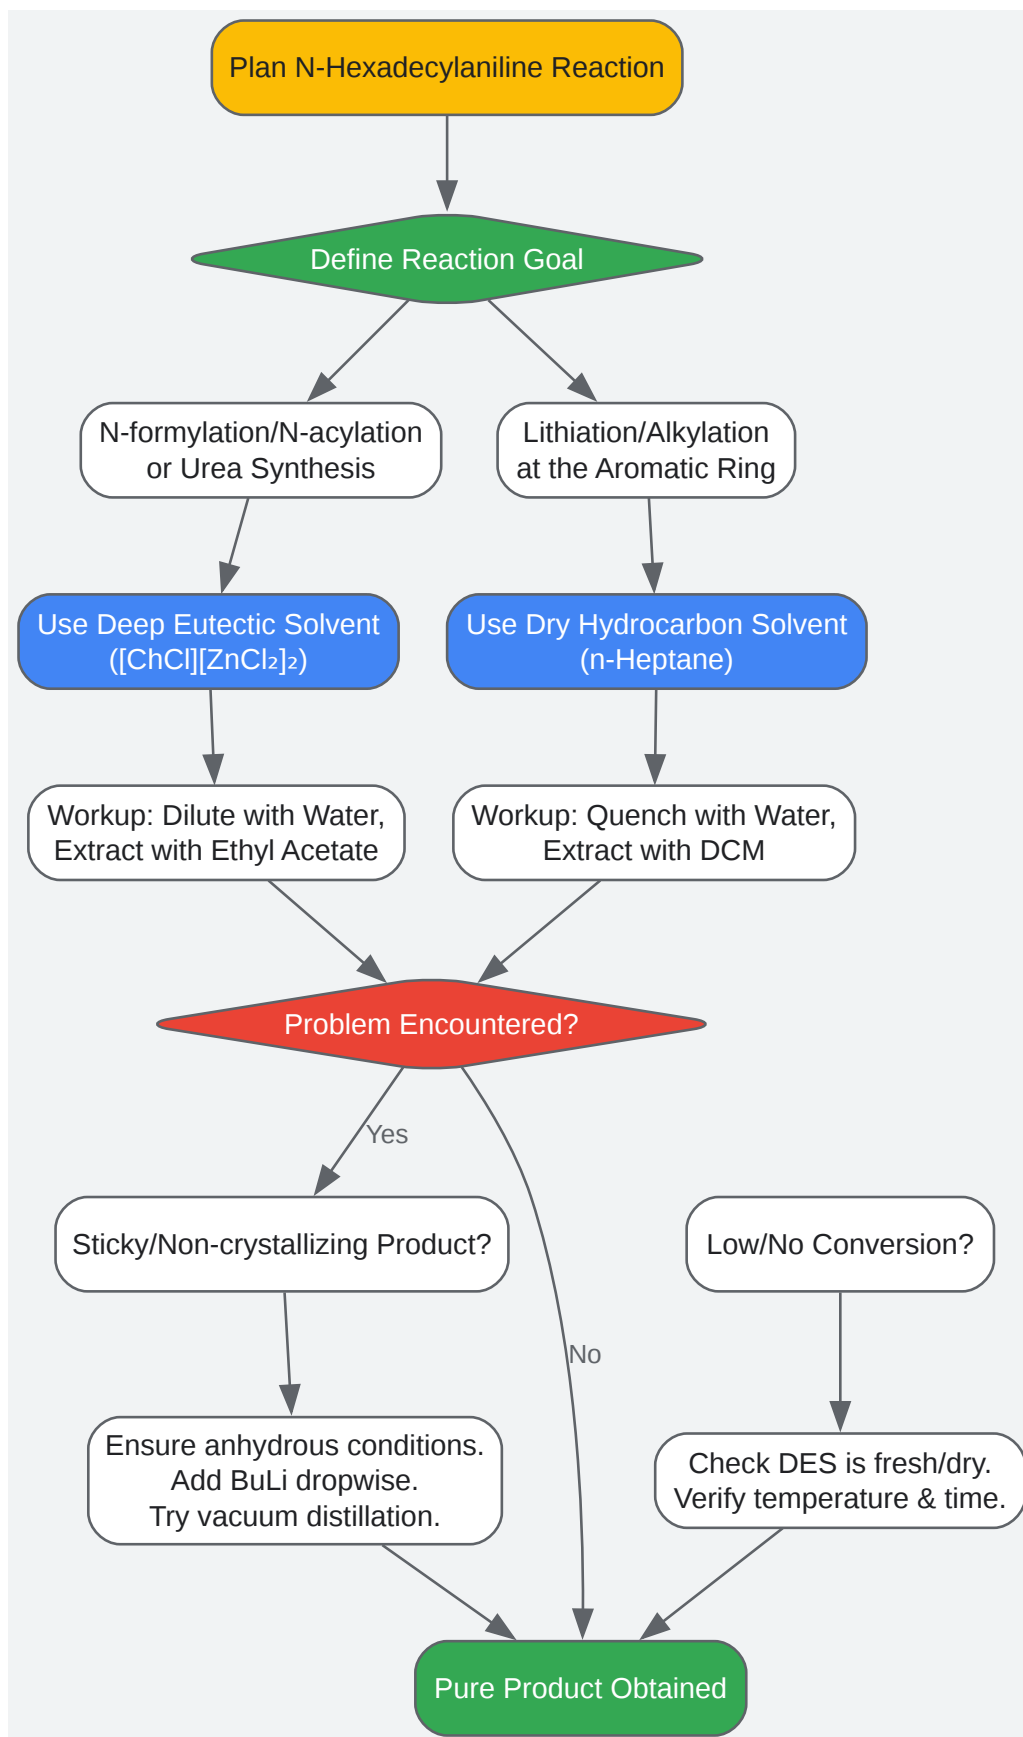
Plan N-Hexadecylaniline Reaction

Define Reaction Goal

N-formylation/N-acylation or Urea Synthesis

Lithiation/Alkylation at the Aromatic Ring

Use Deep Eutectic Solvent ([ChCl][ZnCl$_2$]$_2$)

Use Dry Hydrocarbon Solvent (n-Heptane)

Workup: Dilute with Water, Extract with Ethyl Acetate

Workup: Quench with Water, Extract with DCM

Problem Encountered?

Yes

Sticky/Non-crystallizing Product?

Low/No Conversion?

No

Ensure anhydrous conditions. Add BuLi dropwise. Try vacuum distillation.

Check DES is fresh/dry. Verify temperature & time.

Pure Product Obtained